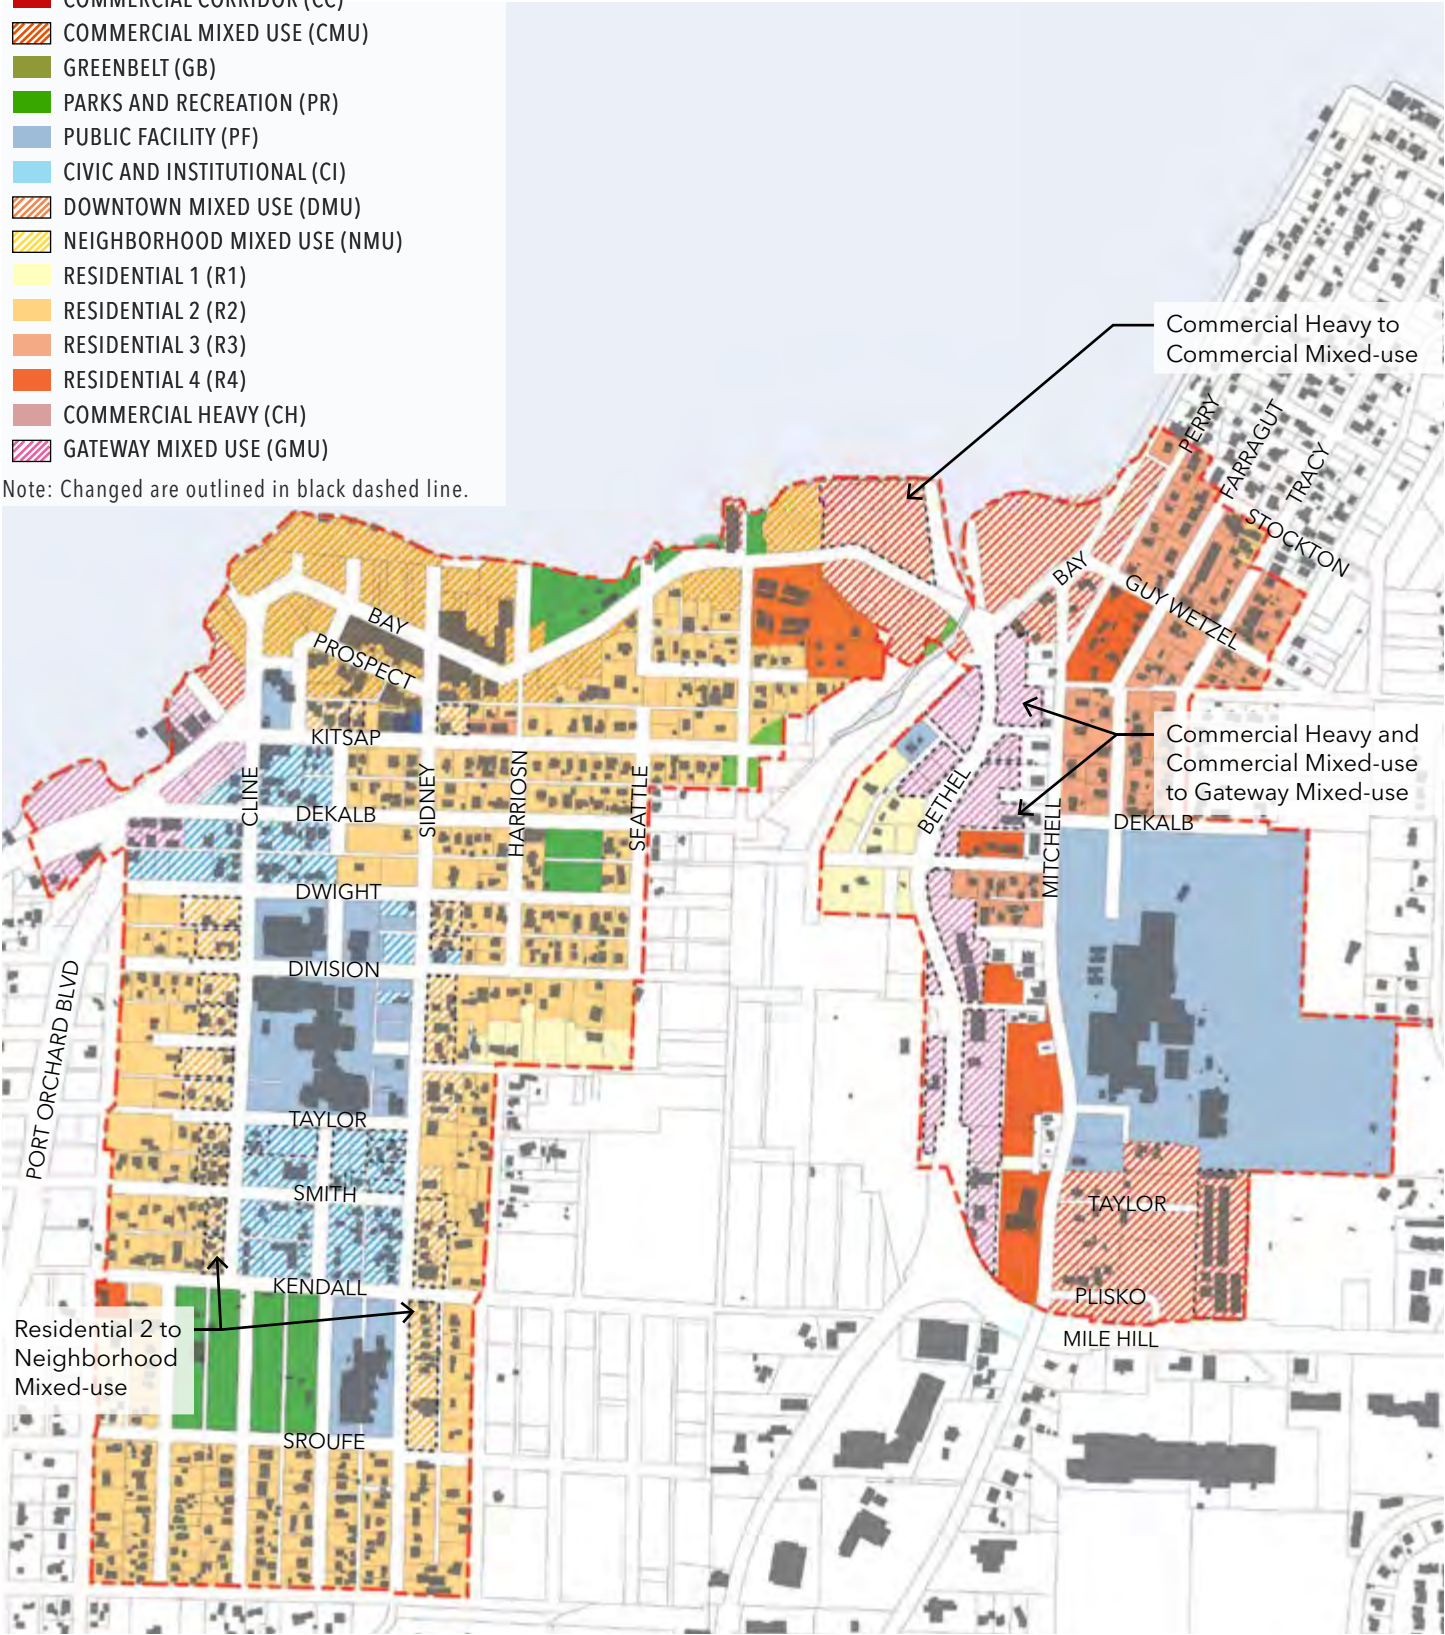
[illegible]
COMMERCIAL MIXED USE (CMU)
GREENBELT (GB)
PARKS AND RECREATION (PR)
PUBLIC FACILITY (PF)
CIVIC AND INSTITUTIONAL (CI)
DOWNTOWN MIXED USE (DMU)
NEIGHBORHOOD MIXED USE (NMU)
RESIDENTIAL 1 (R1)
RESIDENTIAL 2 (R2)
RESIDENTIAL 3 (R3)
RESIDENTIAL 4 (R4)
COMMERCIAL HEAVY (CH)
GATEWAY MIXED USE (GMU)
Note: Changed are outlined in black dashed line.

Commercial Heavy to Commercial Mixed-use

PERRY
FARRAGUT
TRACY
STOCKTON
BAY
GUY WETZEL
BAY
PROSPECT
KITSAP
CLINE
DEKALB
SIDNEY
HARRIOSN
SEATTLE
DWIGHT
DIVISION
BETHEL
MITCHELL

Commercial Heavy and Commercial Mixed-use to Gateway Mixed-use

DEKALB
PORT ORCHARD BLVD
TAYLOR
SMITH
KENDALL
TAYLOR
PLISKO
MILE HILL

Residential 2 to Neighborhood Mixed-use

SROUFE